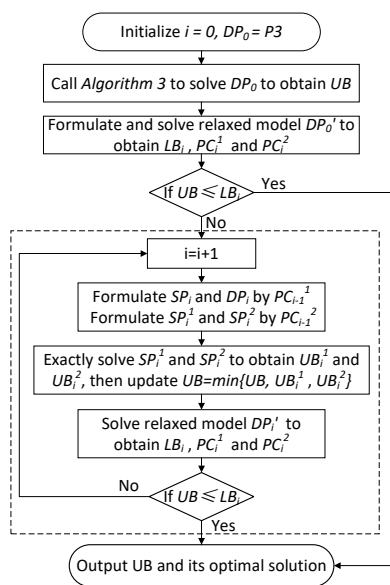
Initialize $i = 0$, $DP_0 = P3$

Call *Algorithm 3* to solve $DP_0$ to obtain *UB*

Formulate and solve relaxed model $DP_0'$ to obtain $LB_i$, $PC_i^1$ and $PC_i^2$

If $UB \leqslant LB_i$

Yes

No

i=i+1

Formulate $SP_i$ and $DP_i$ by $PC_{i-1}^1$
Formulate $SP_i^1$ and $SP_i^2$ by $PC_{i-1}^2$

Exactly solve $SP_i^1$ and $SP_i^2$ to obtain $UB_i^1$ and $UB_i^2$, then update $UB=min\{UB, UB_i^1, UB_i^2\}$

Solve relaxed model $DP_i'$ to obtain $LB_i$, $PC_i^1$ and $PC_i^2$

No

If $UB \leqslant LB_i$

Yes

Output UB and its optimal solution